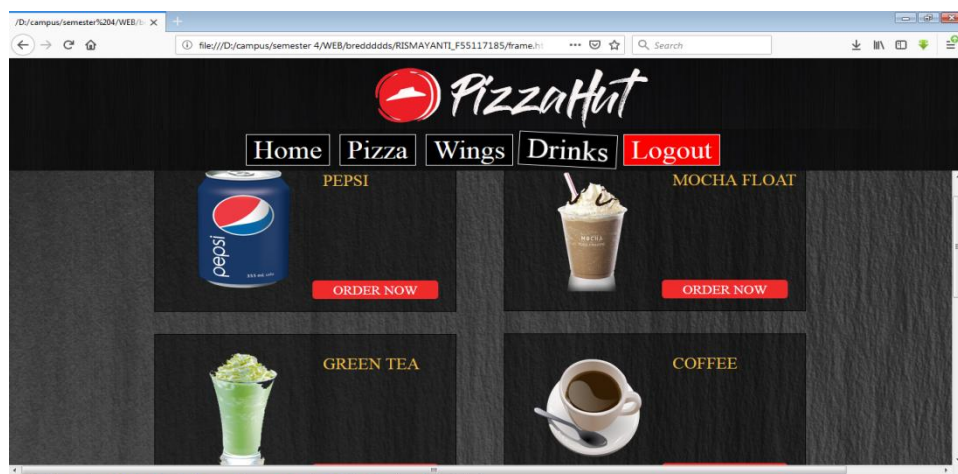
/D:/campus/semester%204/WEB/b

file:///D:/campus/semester 4/WEB/bredddddds/RISMAYANTI_F55117185/frame.h

Search

PizzaHut

Home Pizza Wings Drinks Logout

PEPSI

pepsi

ORDER NOW

MOCHA FLOAT

ORDER NOW

GREEN TEA

COFFEE